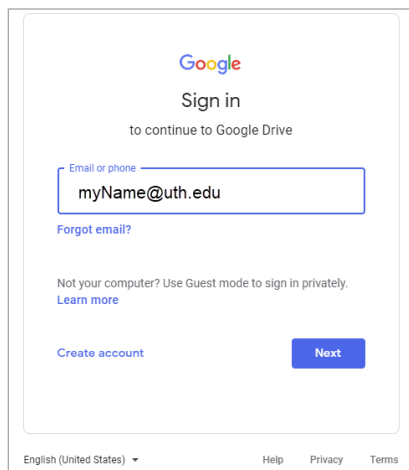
Google

Sign in

to continue to Google Drive

Email or phone

myName@uth.edu

Forgot email?

Not your computer? Use Guest mode to sign in privately.
Learn more

Create account

Next

English (United States)

Help Privacy Terms